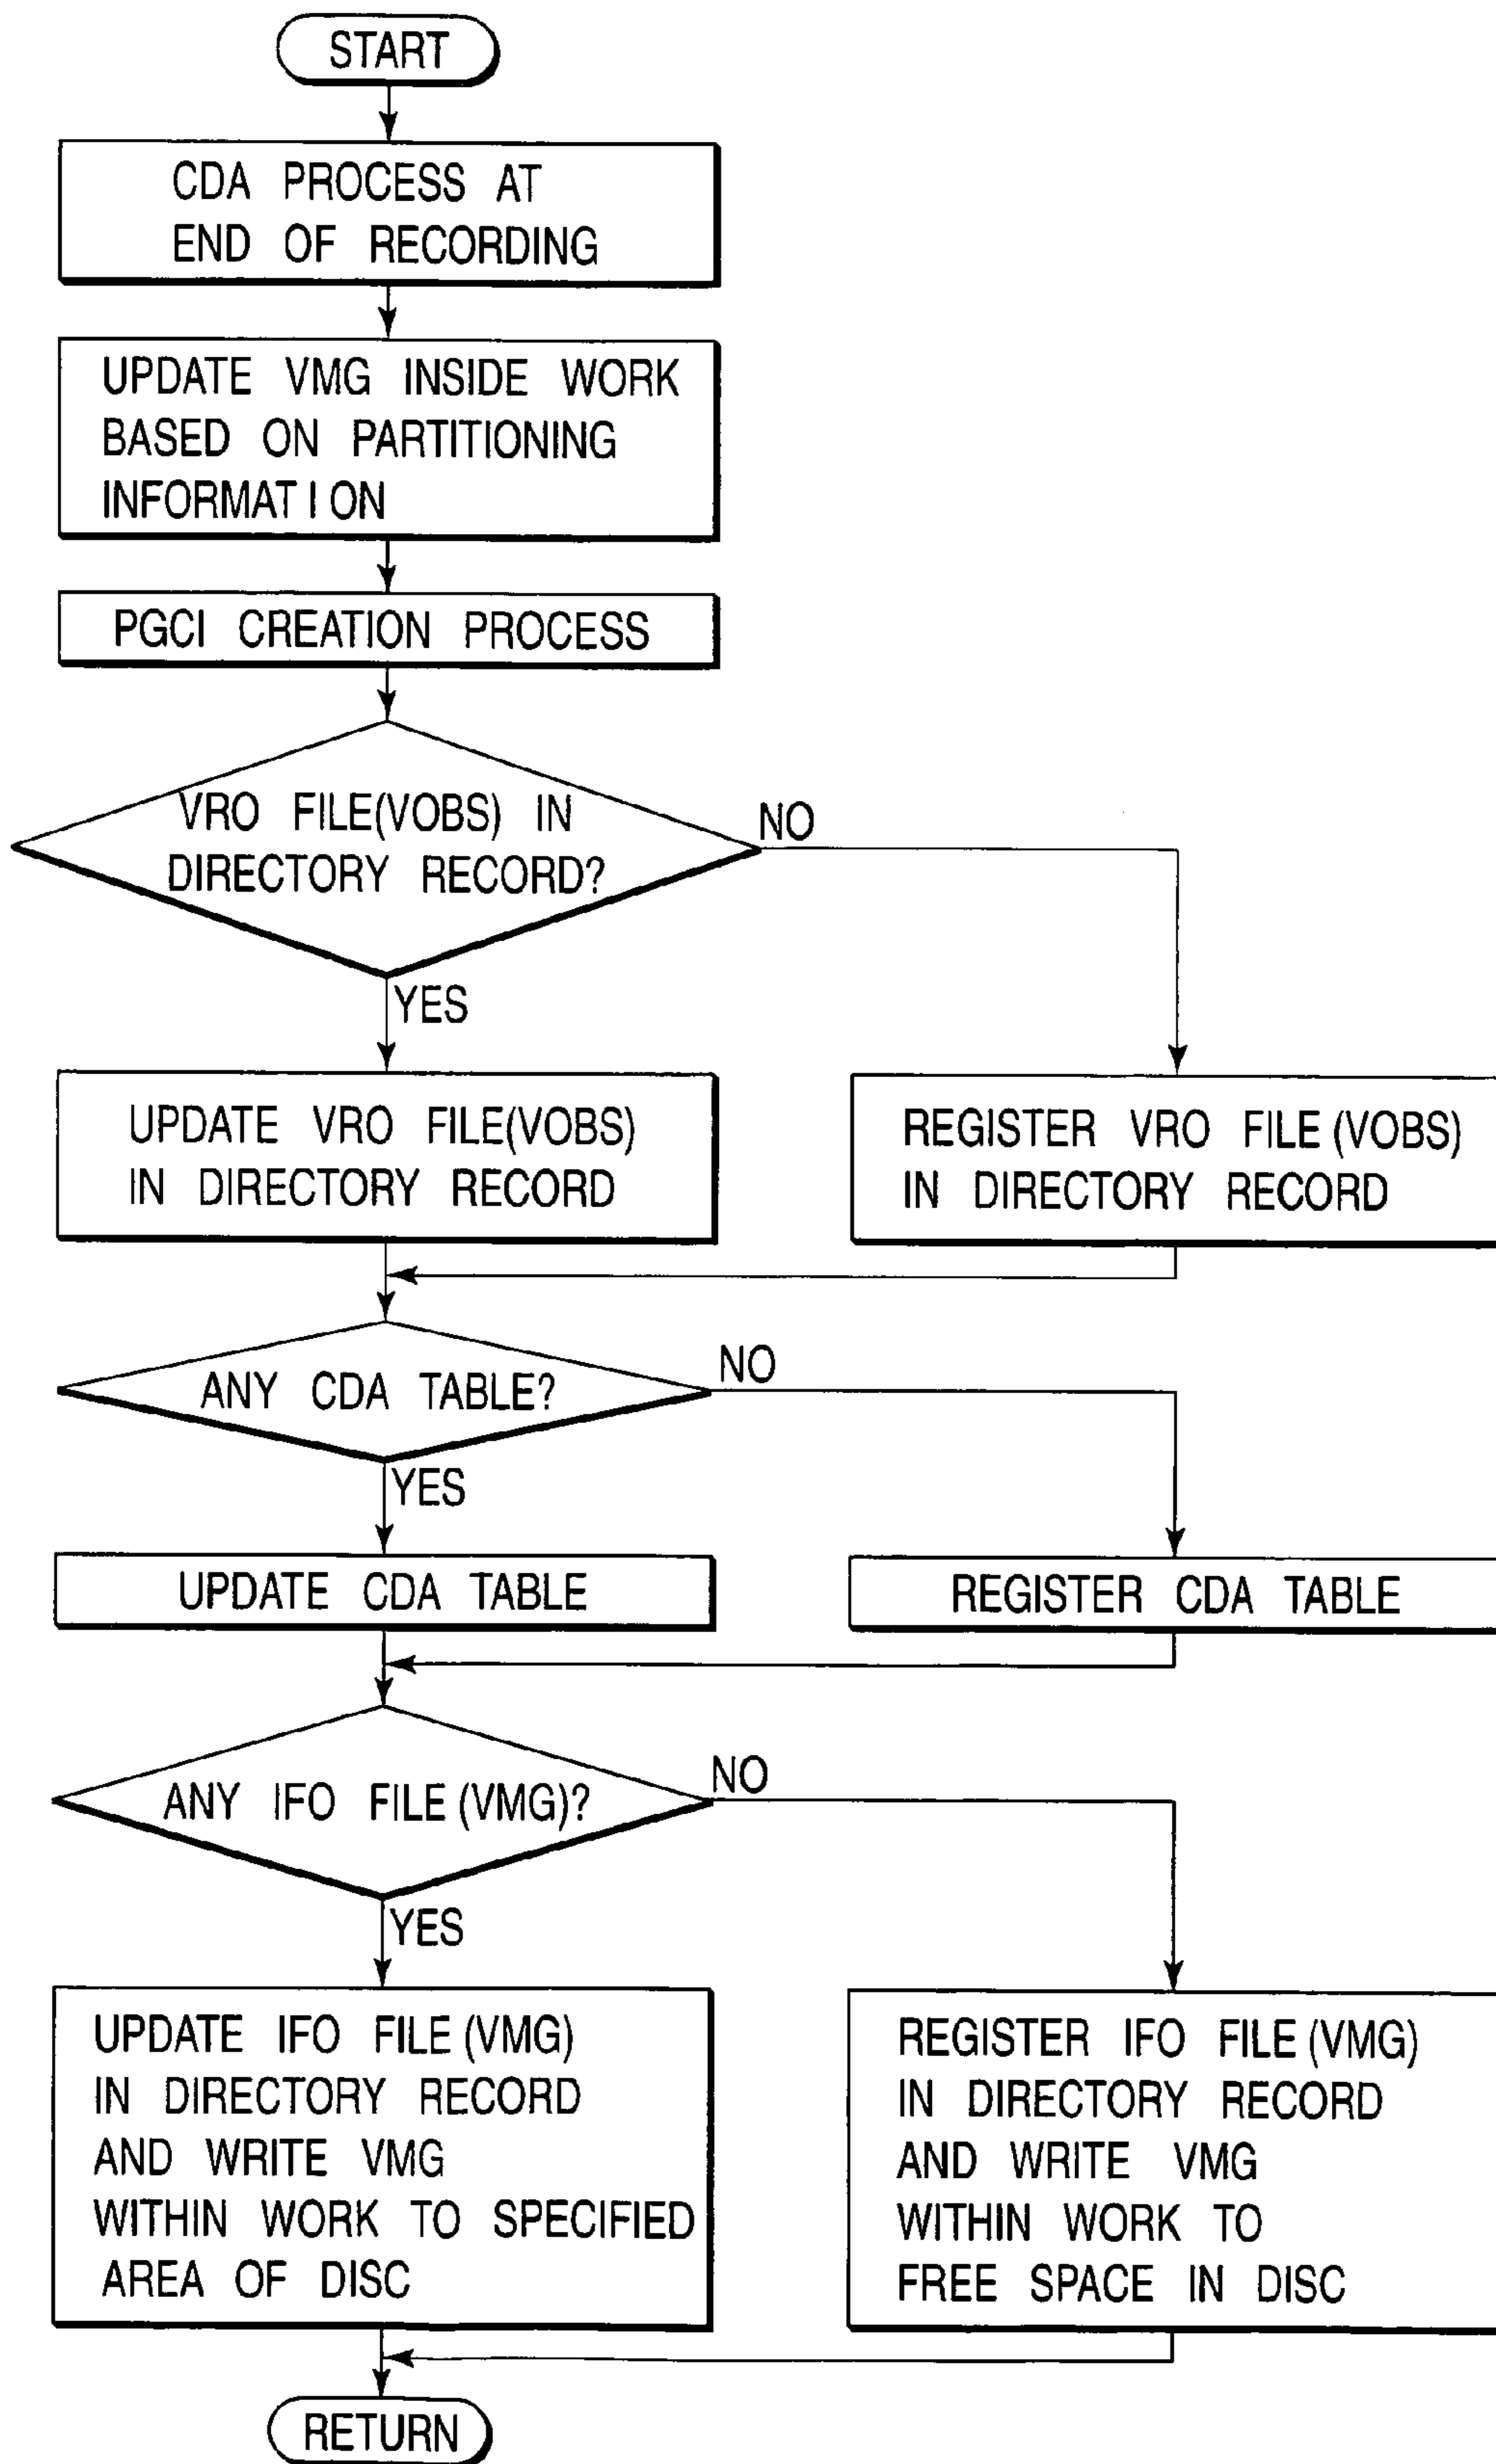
START

CDA PROCESS AT END OF RECORDING

UPDATE VMG INSIDE WORK BASED ON PARTITIONING INFORMAT I ON

PGCI CREATION PROCESS

VRO FILE(VOBS) IN DIRECTORY RECORD?

NO

YES

UPDATE VRO FILE(VOBS) IN DIRECTORY RECORD

REGISTER VRO FILE (VOBS) IN DIRECTORY RECORD

ANY CDA TABLE?

NO

YES

UPDATE CDA TABLE

REGISTER CDA TABLE

ANY IFO FILE (VMG)?

NO

YES

UPDATE IFO FILE (VMG) IN DIRECTORY RECORD AND WRITE VMG WITHIN WORK TO SPECIFIED AREA OF DISC

REGISTER IFO FILE (VMG) IN DIRECTORY RECORD AND WRITE VMG WITHIN WORK TO FREE SPACE IN DISC

RETURN